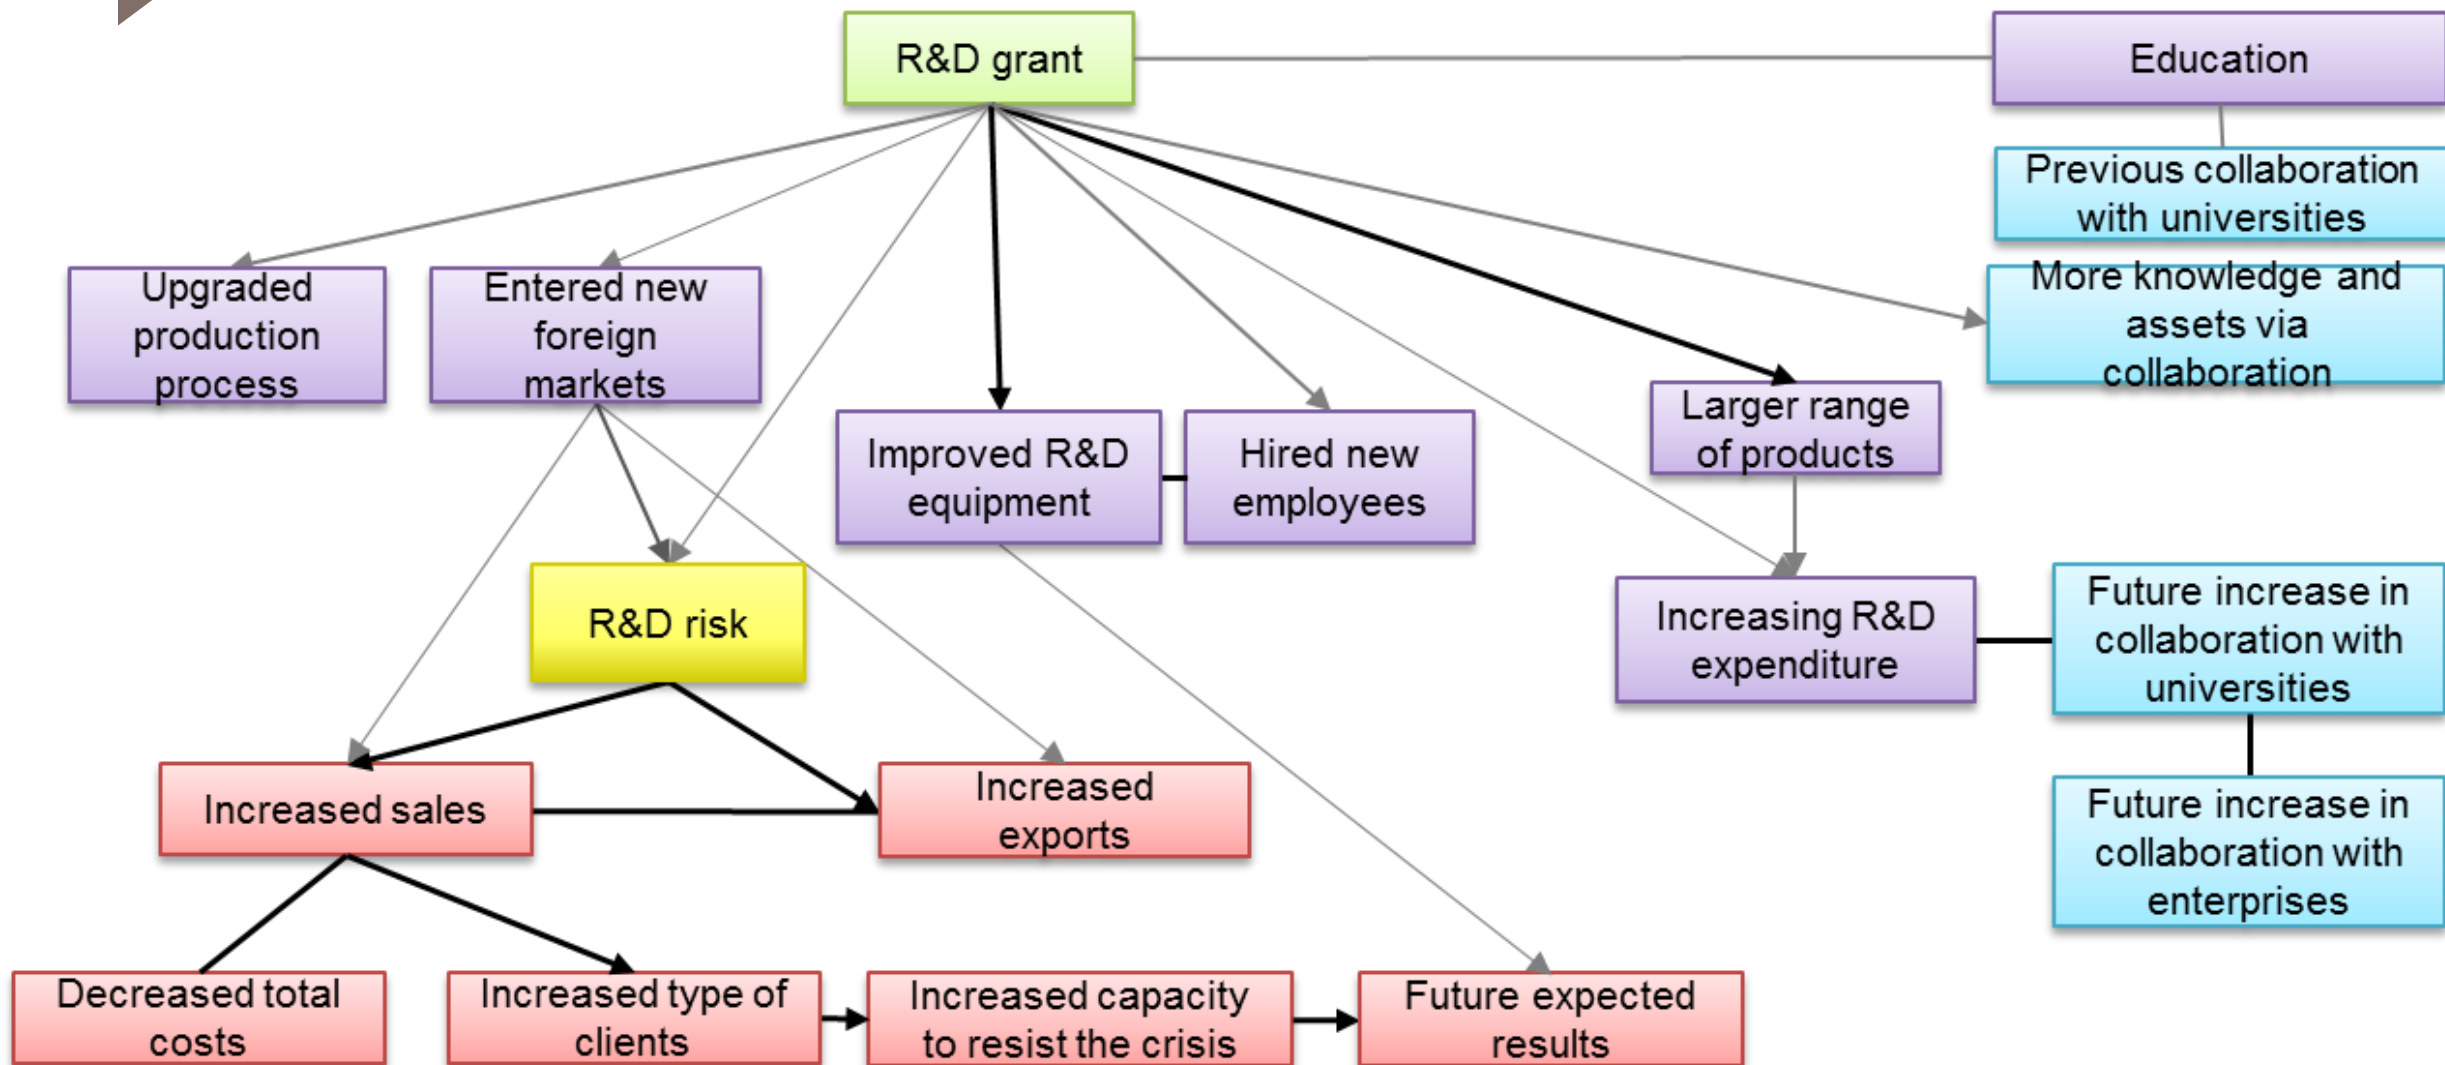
R&D grant

Education

Previous collaboration with universities

More knowledge and assets via collaboration

Upgraded production process

Entered new foreign markets

Improved R&D equipment

Hired new employees

Larger range of products

Increasing R&D expenditure

Future increase in collaboration with universities

Future increase in collaboration with enterprises

R&D risk

Increased sales

Increased exports

Decreased total costs

Increased type of clients

Increased capacity to resist the crisis

Future expected results